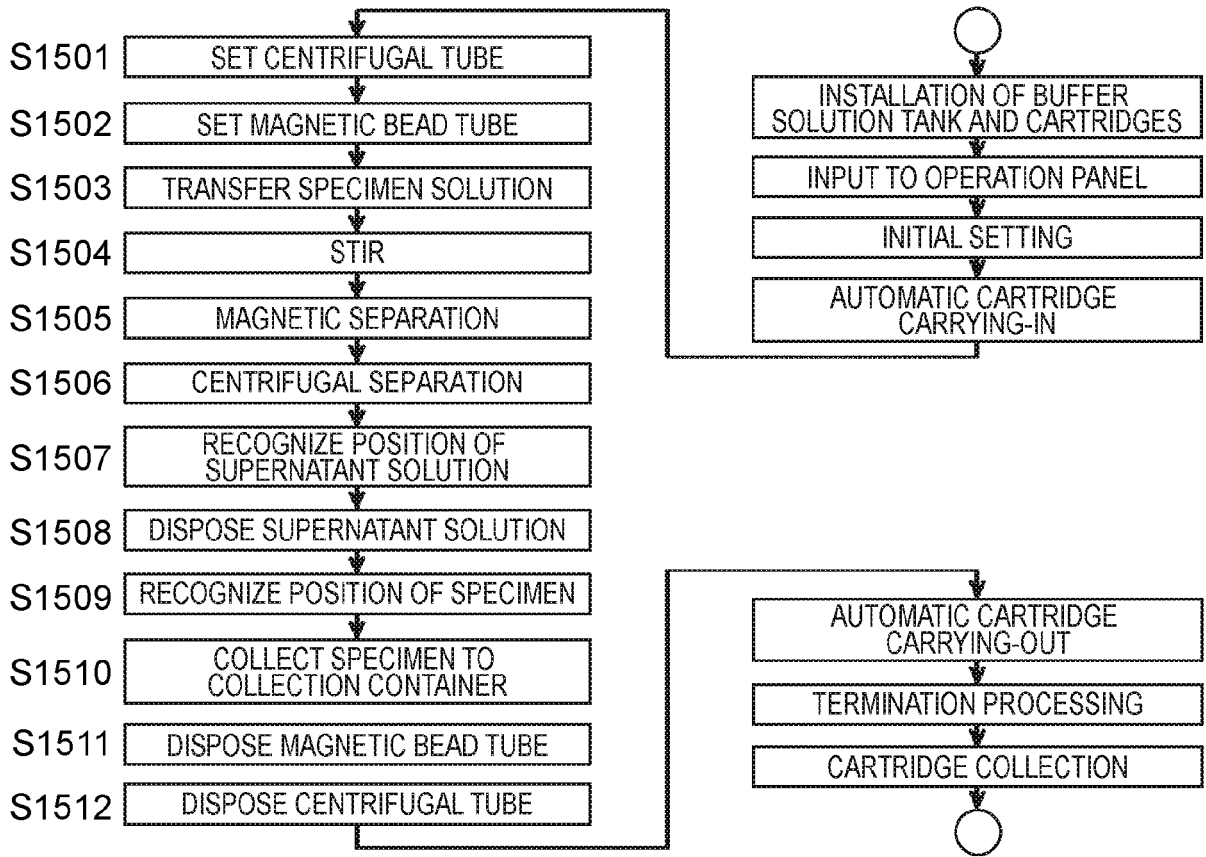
S1501 SET CENTRIFUGAL TUBE

S1502 SET MAGNETIC BEAD TUBE

S1503 TRANSFER SPECIMEN SOLUTION

S1504 STIR

S1505 MAGNETIC SEPARATION

S1506 CENTRIFUGAL SEPARATION

S1507 RECOGNIZE POSITION OF SUPERNATANT SOLUTION

S1508 DISPOSE SUPERNATANT SOLUTION

S1509 RECOGNIZE POSITION OF SPECIMEN

S1510 COLLECT SPECIMEN TO COLLECTION CONTAINER

S1511 DISPOSE MAGNETIC BEAD TUBE

S1512 DISPOSE CENTRIFUGAL TUBE

INSTALLATION OF BUFFER SOLUTION TANK AND CARTRIDGES

INPUT TO OPERATION PANEL

INITIAL SETTING

AUTOMATIC CARTRIDGE CARRYING-IN

AUTOMATIC CARTRIDGE CARRYING-OUT

TERMINATION PROCESSING

CARTRIDGE COLLECTION